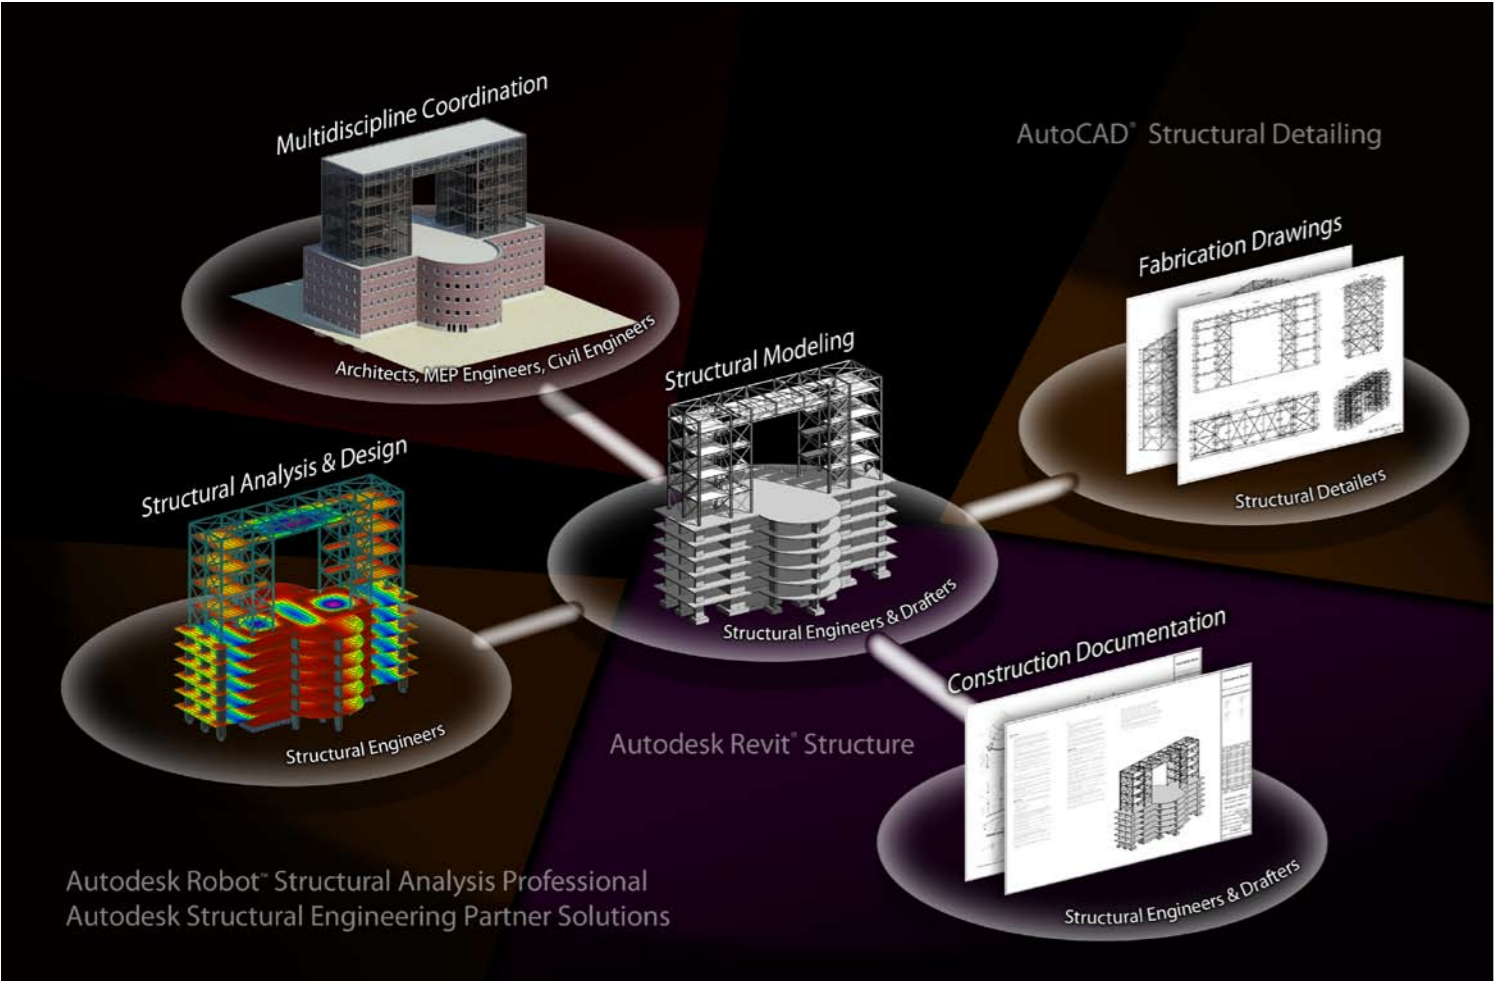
Multidiscipline Coordination

Architects, MEP Engineers, Civil Engineers

AutoCAD® Structural Detailing

Fabrication Drawings

Structural Detailers

Structural Modeling

Structural Engineers & Drafters

Structural Analysis & Design

Structural Engineers

Construction Documentation

Structural Engineers & Drafters

Autodesk Revit® Structure

Autodesk Robot™ Structural Analysis Professional
Autodesk Structural Engineering Partner Solutions